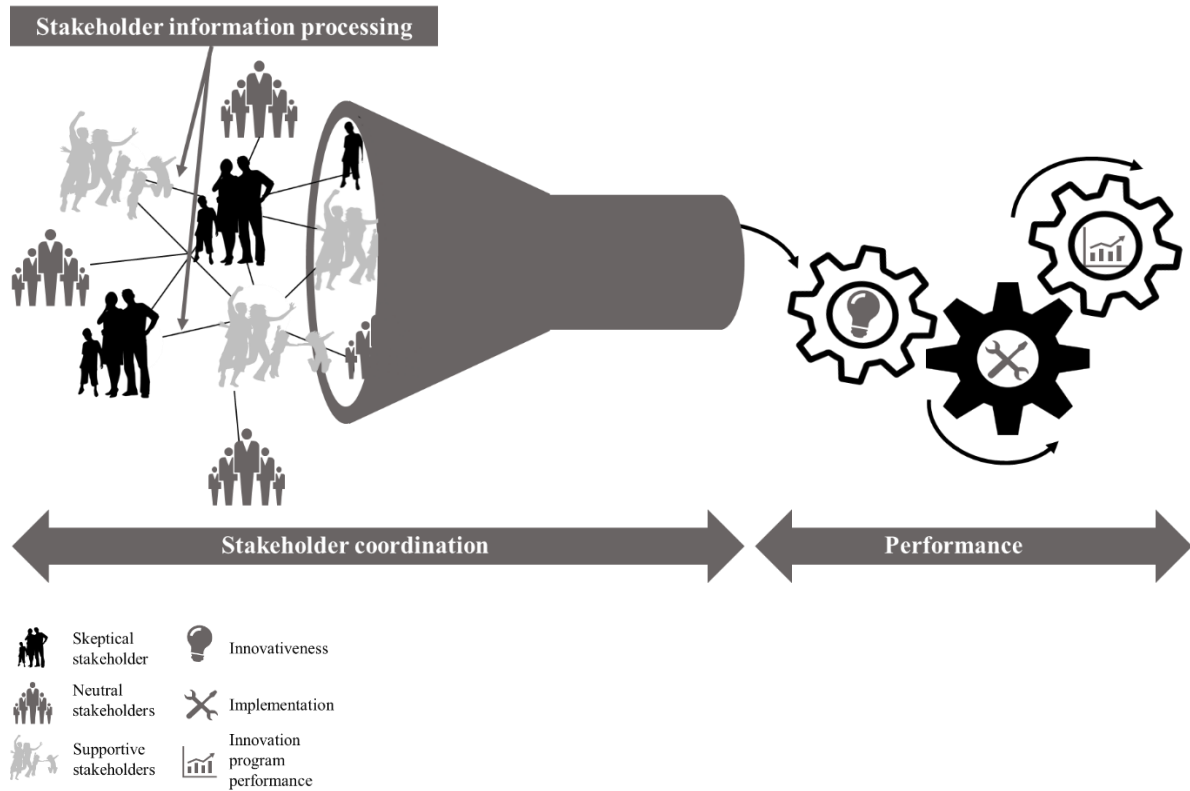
Stakeholder information processing

Stakeholder coordination

Performance

Skeptical stakeholder

Neutral stakeholders

Supportive stakeholders

Innovativeness

Implementation

Innovation program performance